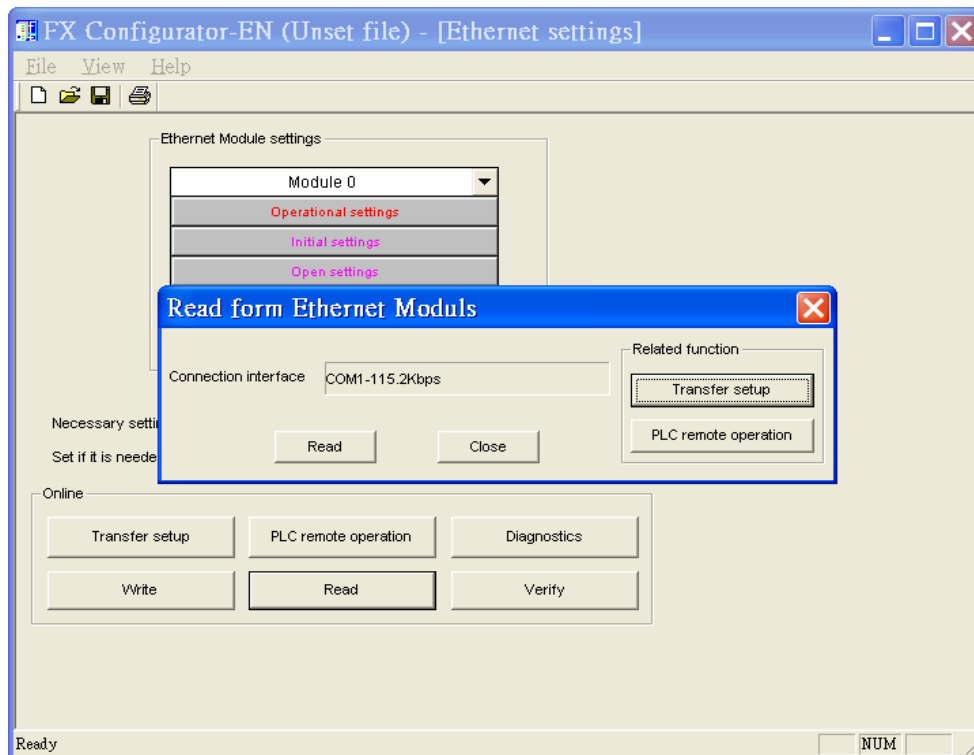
FX Configurator-EN (Unset file) - [Ethernet settings]

File View Help

Ethernet Module settings

Module 0

Operational settings

Initial settings

Open settings

Read form Ethernet Moduls

Connection interface COM1-115.2Kbps

Related function

Transfer setup

PLC remote operation

Read Close

Necessary setti

Set if it is neede

Online

Transfer setup PLC remote operation Diagnostics

Write Read Verify

Ready NUM